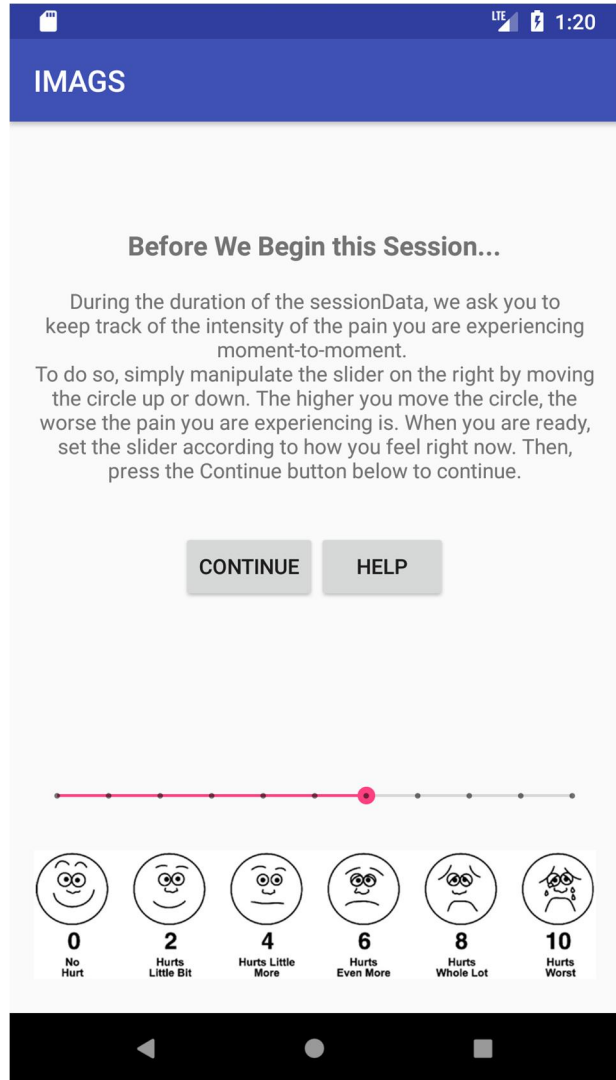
LTE 1:20

IMAGS

Before We Begin this Session...

During the duration of the sessionData, we ask you to keep track of the intensity of the pain you are experiencing moment-to-moment.
To do so, simply manipulate the slider on the right by moving the circle up or down. The higher you move the circle, the worse the pain you are experiencing is. When you are ready, set the slider according to how you feel right now. Then, press the Continue button below to continue.

CONTINUE HELP

0 No Hurt
2 Hurts Little Bit
4 Hurts Little More
6 Hurts Even More
8 Hurts Whole Lot
10 Hurts Worst